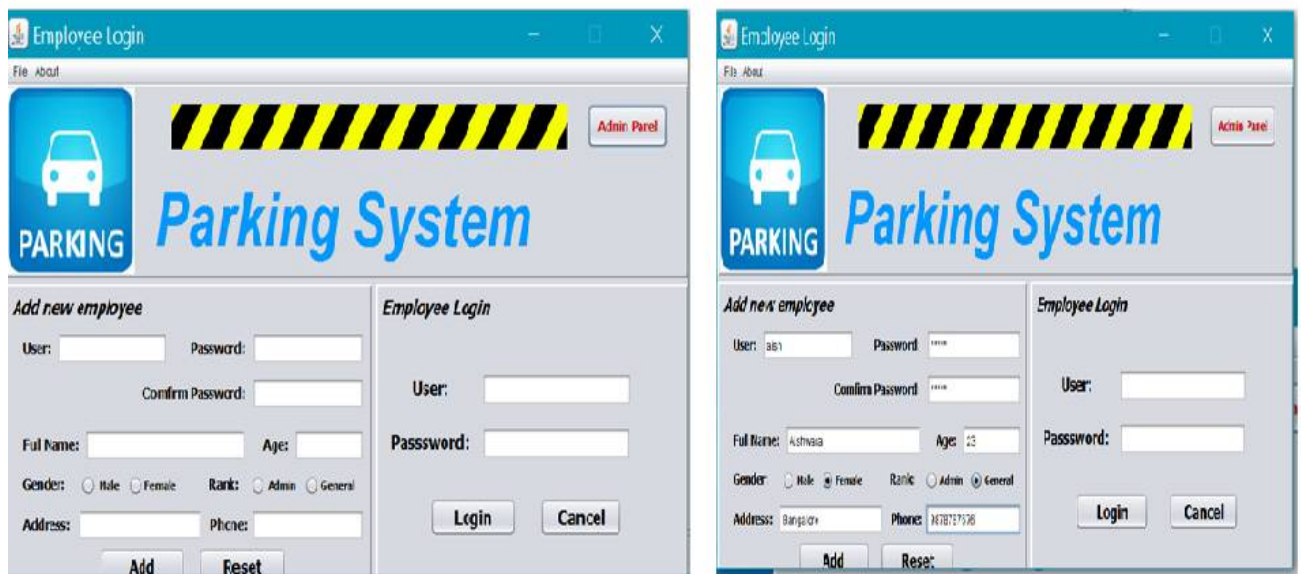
Employee Login

File About

Admin Panel

PARKING

Parking System

Add new employee

User:

Password:

Comfirm Password:

Full Name:

Age:

Gender: Male Female

Rank: Admin General

Address:

Phone:

Add

Reset

Employee Login

User:

Passsword:

Login

Cancel

Employee Login

File About

Admin Panel

PARKING

Parking System

Add new employee

User: aish

Password: *****

Comfirm Password: *****

Full Name: Ashwarya

Age: 23

Gender: Male Female

Rank: Admin General

Address: Bangalore

Phone: 9878757636

Add

Reset

Employee Login

User:

Passsword:

Login

Cancel